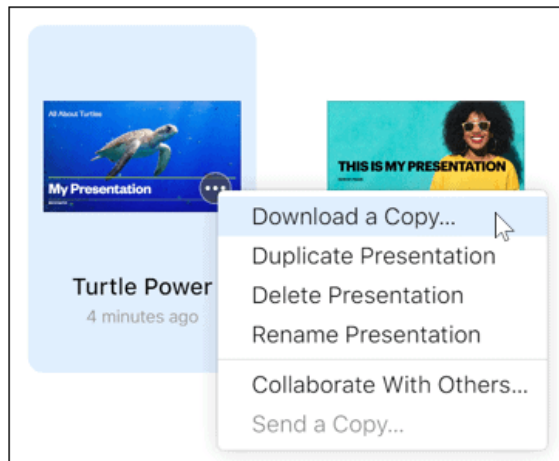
All About Turtles

My Presentation

THIS IS MY PRESENTATION

Turtle Power
4 minutes ago

Download a Copy...
Duplicate Presentation
Delete Presentation
Rename Presentation
Collaborate With Others...
Send a Copy...